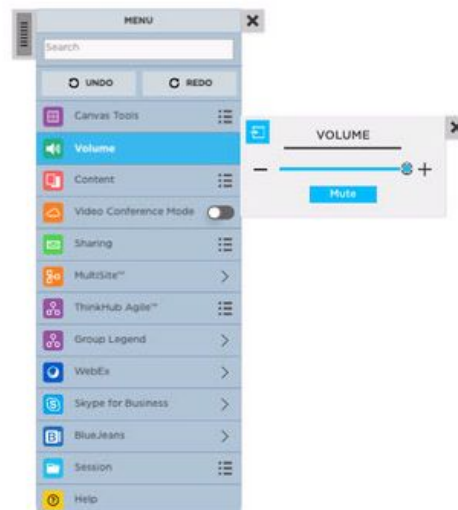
MENU

Search

UNDO

REDO

Canvas Tools

Volume

Content

Video Conference Mode

Sharing

MultiSite™

ThinkHub Agile™

Group Legend

WebEx

Skype for Business

BlueJeans

Session

Help

VOLUME

−

+

Mute